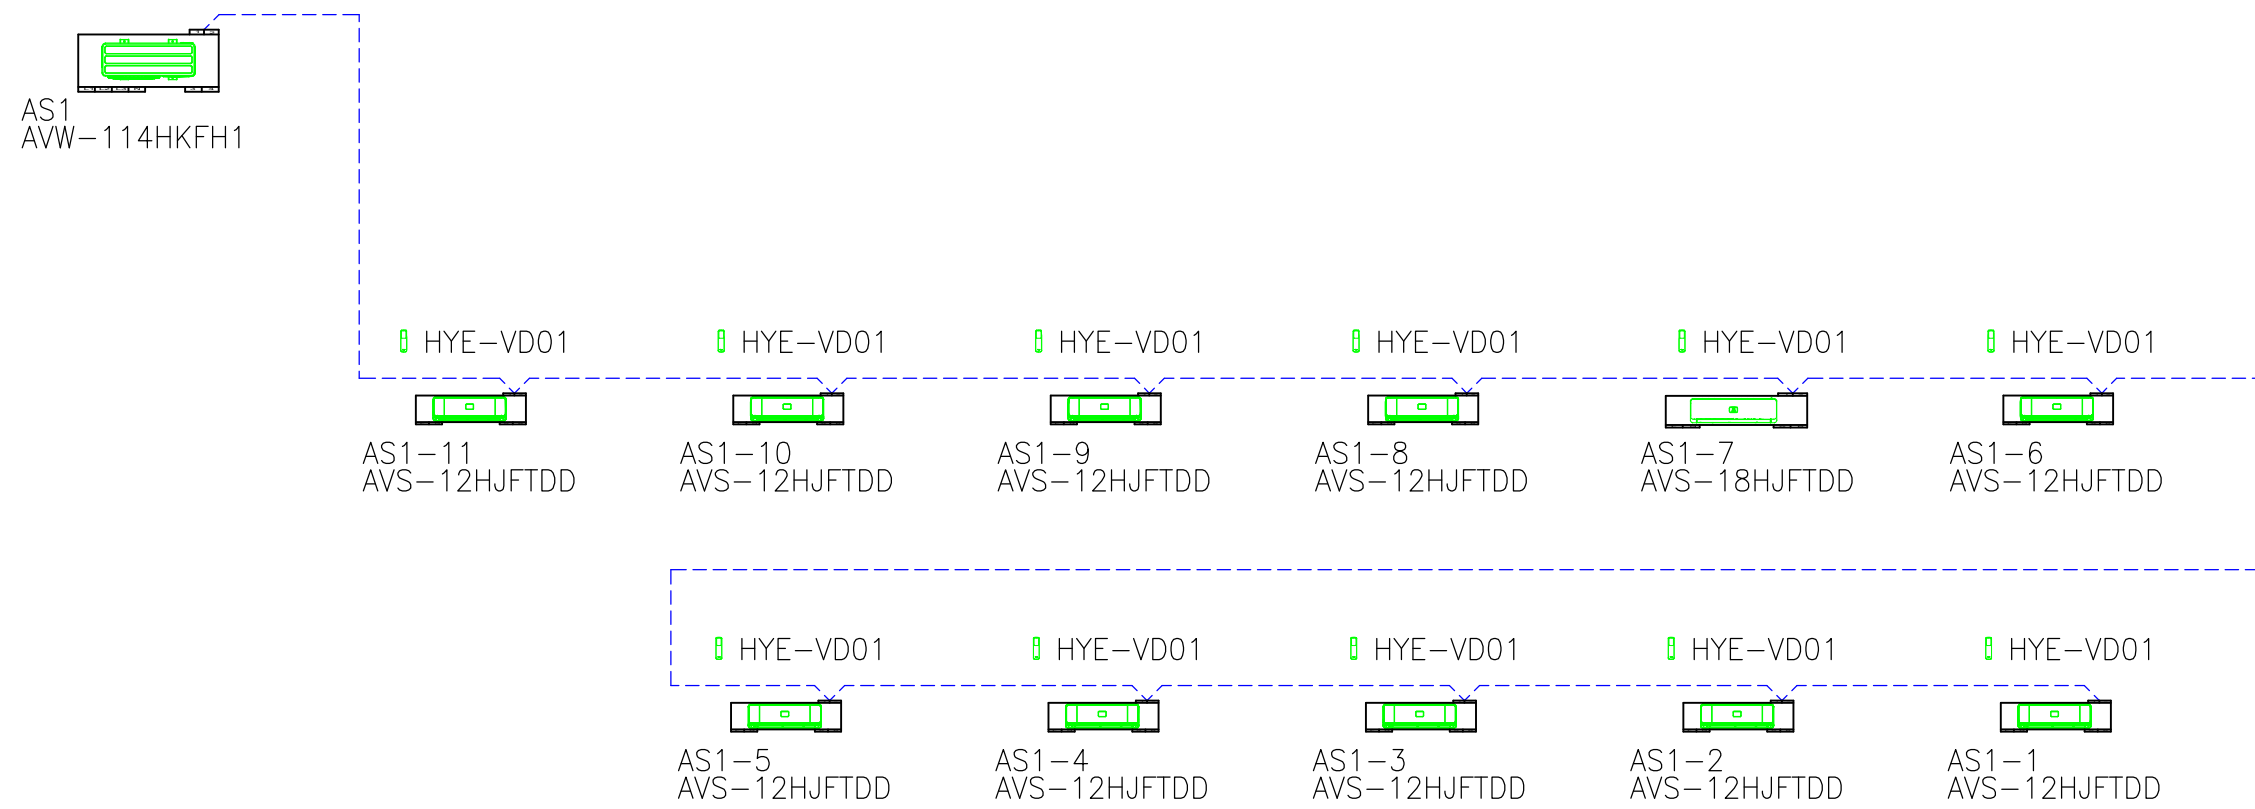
AS1
AVW-114HKFH1

HYE-VD01
AS1-11
AVS-12HJFTDD

HYE-VD01
AS1-10
AVS-12HJFTDD

HYE-VD01
AS1-9
AVS-12HJFTDD

HYE-VD01
AS1-8
AVS-12HJFTDD

HYE-VD01
AS1-7
AVS-18HJFTDD

HYE-VD01
AS1-6
AVS-12HJFTDD

HYE-VD01
AS1-5
AVS-12HJFTDD

HYE-VD01
AS1-4
AVS-12HJFTDD

HYE-VD01
AS1-3
AVS-12HJFTDD

HYE-VD01
AS1-2
AVS-12HJFTDD

HYE-VD01
AS1-1
AVS-12HJFTDD